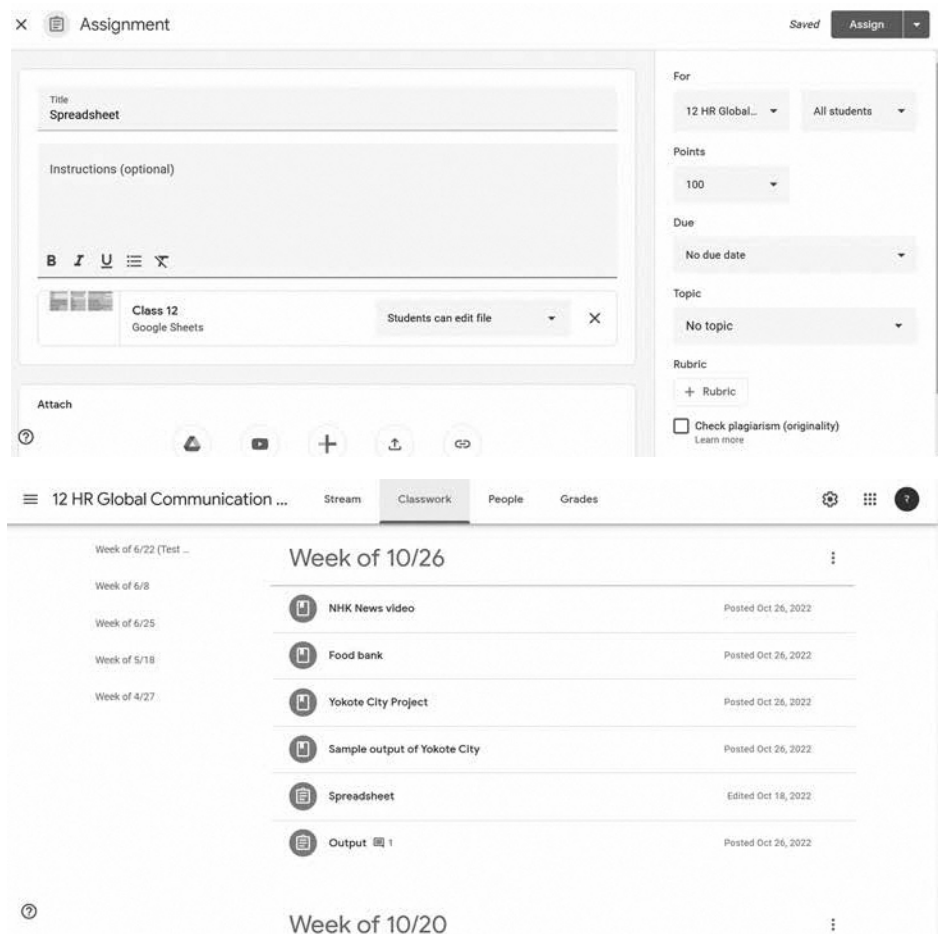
× Assignment

Saved Assign

Title
Spreadsheet

Instructions (optional)

B I U

Class 12
Google Sheets

Students can edit file ×

Attach

For
12 HR Global...
All students

Points
100

Due
No due date

Topic
No topic

Rubric
+ Rubric

Check plagiarism (originality)
Learn more

12 HR Global Communication ...
Stream
Classwork
People
Grades

Week of 6/22 (Test ...
Week of 6/8
Week of 6/25
Week of 5/18
Week of 4/27

Week of 10/26

NHK News video
Posted Oct 26, 2022

Food bank
Posted Oct 26, 2022

Yokote City Project
Posted Oct 26, 2022

Sample output of Yokote City
Posted Oct 26, 2022

Spreadsheet
Edited Oct 18, 2022

Output 1
Posted Oct 26, 2022

Week of 10/20